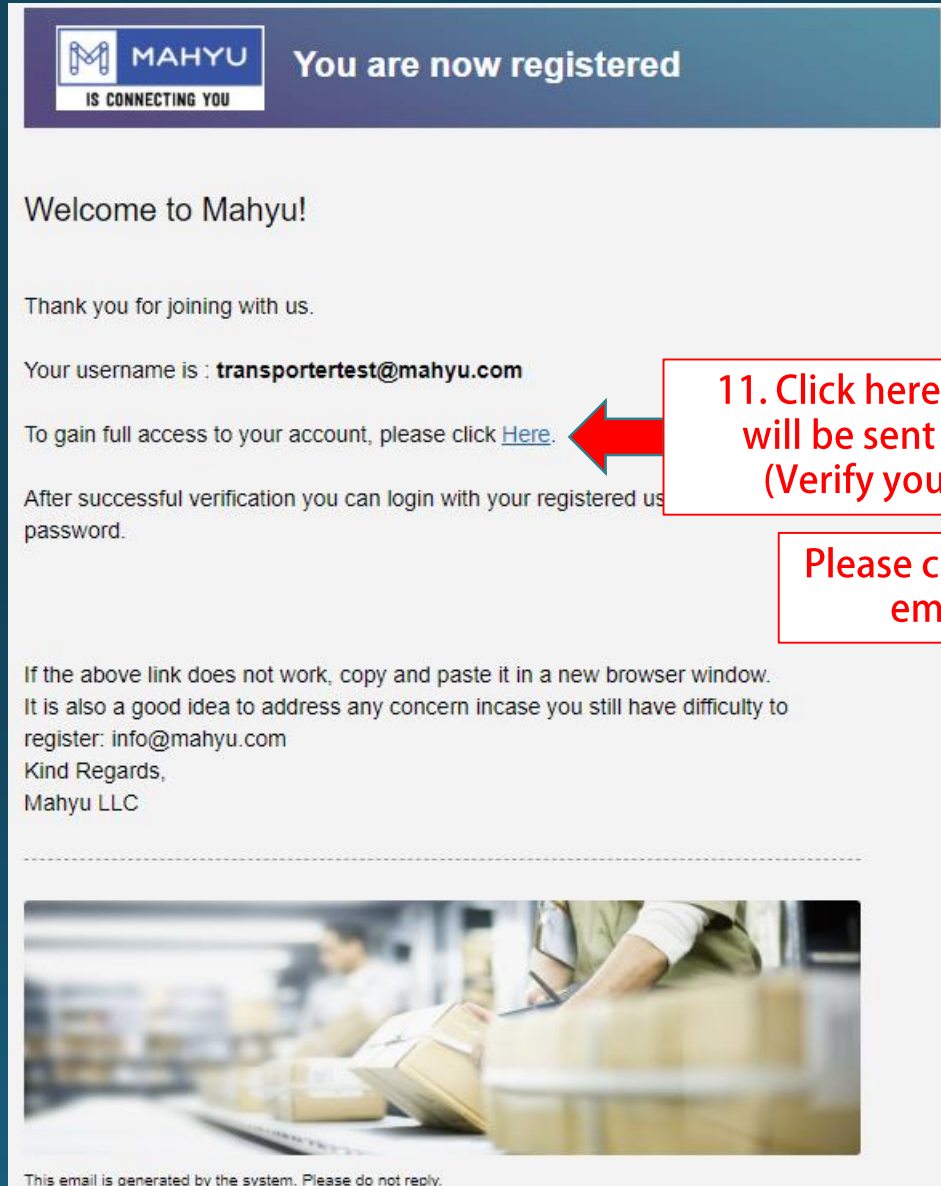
MAHYU
IS CONNECTING YOU

You are now registered

Welcome to Mahyu!

Thank you for joining with us.

Your username is : **transportertest@mahyu.com**

To gain full access to your account, please click Here.

After successful verification you can login with your registered us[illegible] password.

11. Click here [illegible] will be sent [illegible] (Verify you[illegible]

Please c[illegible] em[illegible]

If the above link does not work, copy and paste it in a new browser window.
It is also a good idea to address any concern incase you still have difficulty to register: info@mahyu.com
Kind Regards,
Mahyu LLC

This email is generated by the system. Please do not reply.